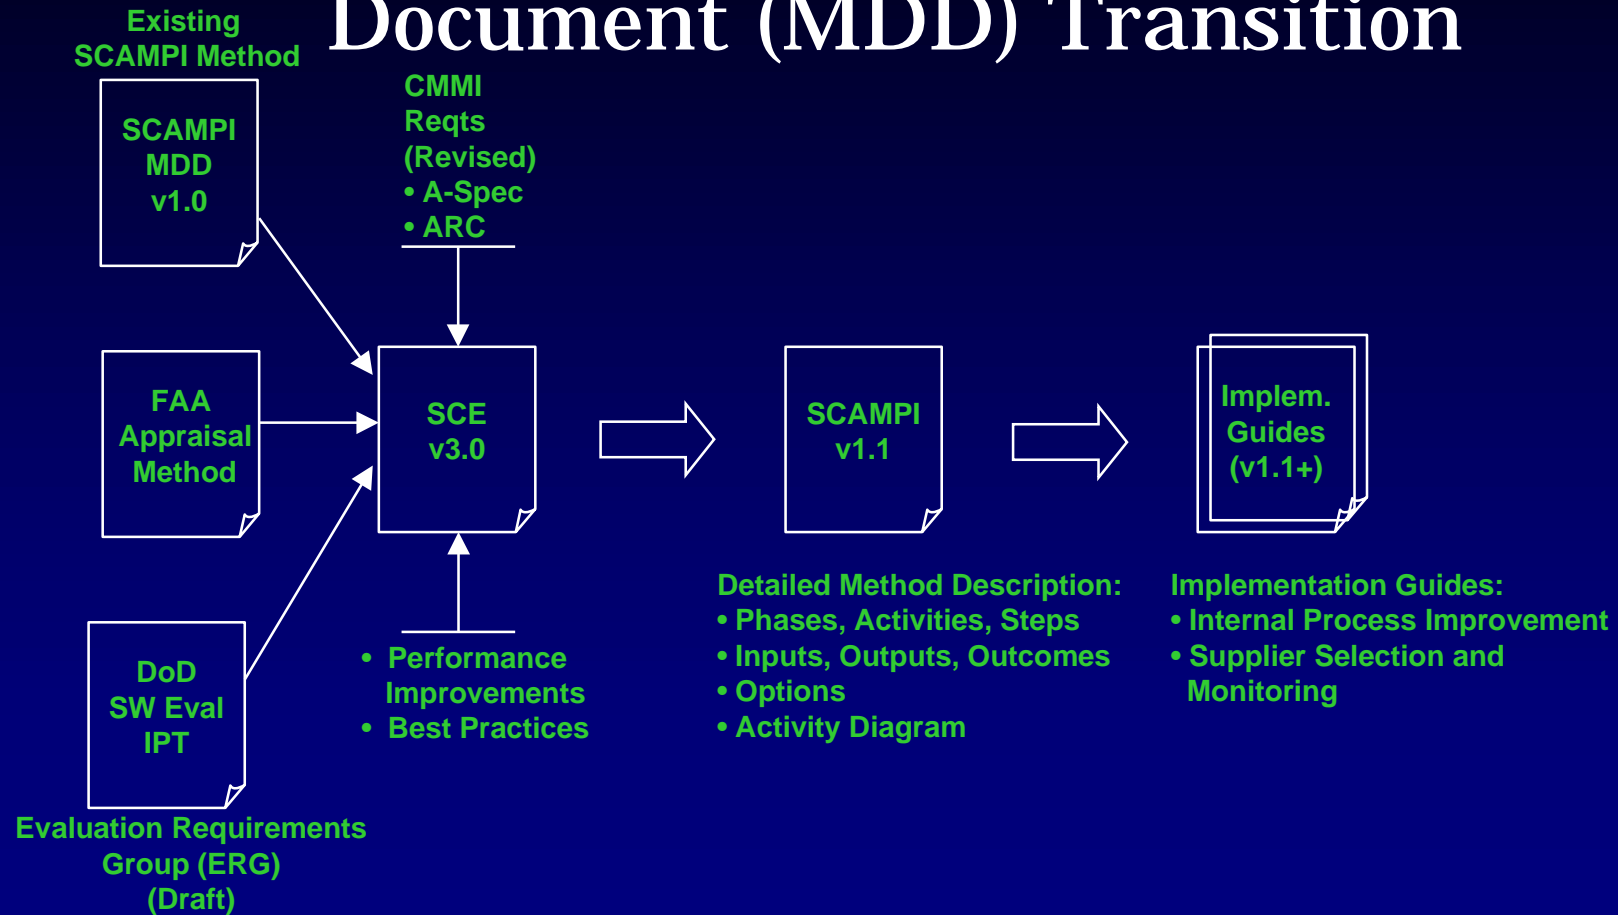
Document (MDD) Transition

Existing SCAMPI Method

SCAMPI MDD v1.0

CMMI Reqts (Revised)
• A-Spec
• ARC

FAA Appraisal Method

SCE v3.0

SCAMPI v1.1

Implem. Guides (v1.1+)

DoD SW Eval IPT

Evaluation Requirements Group (ERG) (Draft)

• Performance Improvements
• Best Practices

Detailed Method Description:
• Phases, Activities, Steps
• Inputs, Outputs, Outcomes
• Options
• Activity Diagram

Implementation Guides:
• Internal Process Improvement
• Supplier Selection and Monitoring